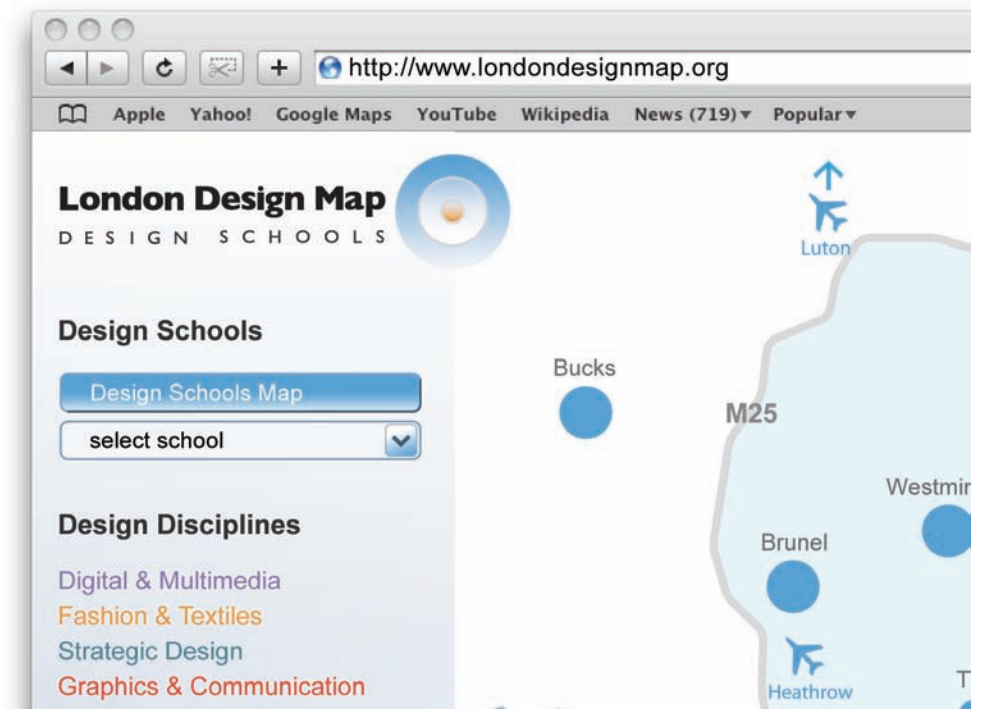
http://www.londondesignmap.org

Apple Yahoo! Google Maps YouTube Wikipedia News (719) ▾ Popular ▾

London Design Map
DESIGN SCHOOLS

Design Schools

Design Schools Map

select school

Design Disciplines

Digital & Multimedia
Fashion & Textiles
Strategic Design
Graphics & Communication

Luton

Bucks

M25

Westmin

Brunel

Heathrow

T